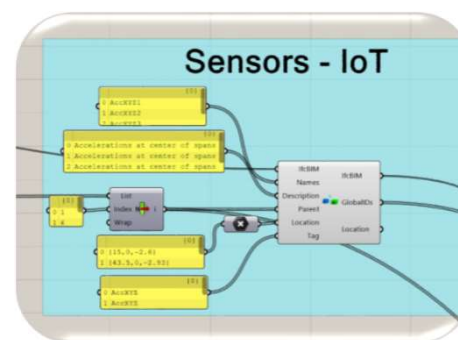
Sensors - IoT

{0}
0 AccXYZ1
1 AccXYZ2
2 AccXYZ3

{0}
0 Accelerations at center of spans
1 Accelerations at center of spans
2 Accelerations at center of spans

{0}
0 1
1 0

List
Index
Wrap

{0}
0 {15.0,-2.6}
1 {43.5,0,-2.93}

{0}
0 AccXYZ
1 AccXYZ

IfcBIM
Names
Description
Parent
Location
Tag

IfcBIM
GlobalIDs
Location